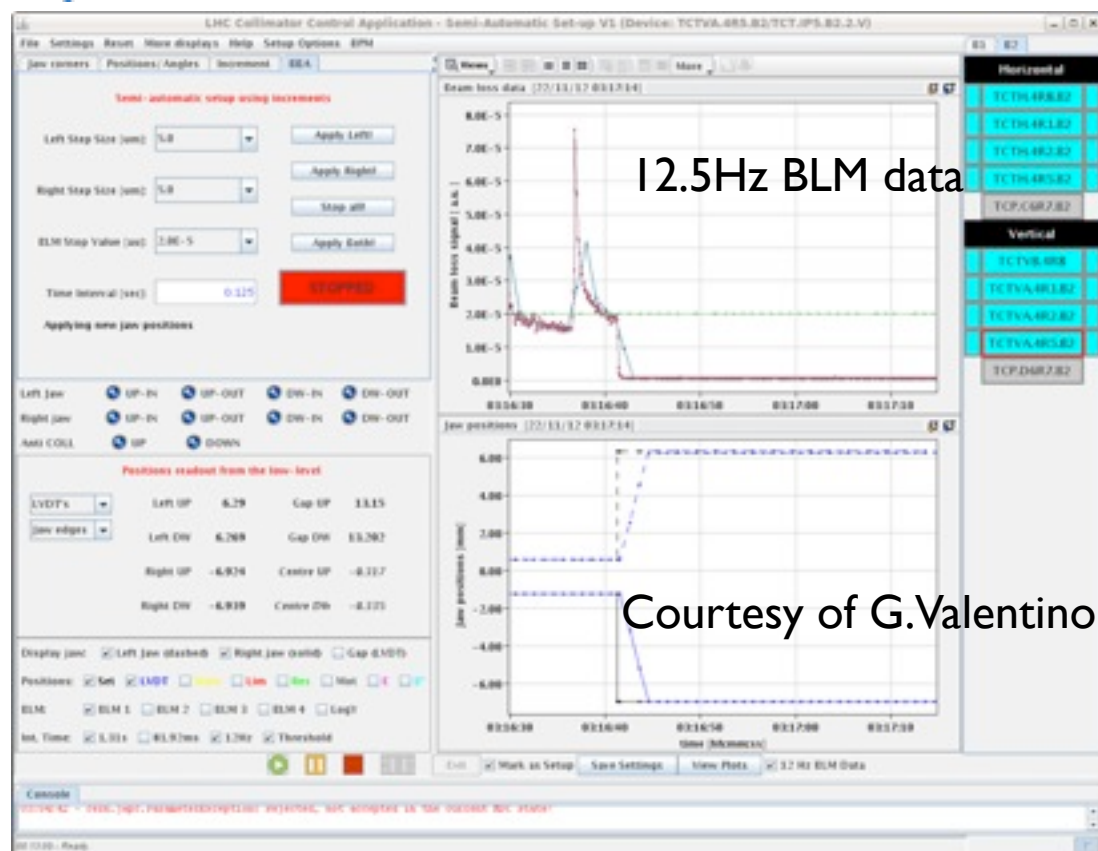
LHC Collimator Control Application - Semi-Automatic Set-up V1 (Device: TCTVA.4R5.B2/TCT.IP5.B2.2.V)

File Settings Reset More displays Help Setup Options BPM

Jaw corners | Positions/Angles | Increment | BEA

Semi-automatic setup using increments

Left Step Size [um]: 5.0 | Apply Left!
Right Step Size [um]: 5.0 | Apply Right!
Stop all!
BLM Stop Value [au]: 2.0E-5 | Apply Both!
Time Interval [sec]: 0.125 | STOPPED

Applying new jaw positions

Left Jaw: UP-IN UP-OUT DW-IN DW-OUT
Right Jaw: UP-IN UP-OUT DW-IN DW-OUT
Anti COLL: UP DOWN

Positions readout from the low-level

LVDT's | Left UP 6.29 | Gap UP 13.15
Jaw edges | Left DW 6.269 | Gap DW 13.202
Right UP -6.926 | Centre UP -0.317
Right DW -6.939 | Centre DW -0.335

Display jaw: Left Jaw (dashed) Right Jaw (solid) Gap (LVDT)
Positions: Set LVDT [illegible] Lim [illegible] Mot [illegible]
BLM: BLM 1 BLM 2 BLM 3 BLM 4 Log?
Int. Time: 1.31s 81.92ms 12Hz Threshold

Views | More

Beam loss data [22/11/12 03:17:14]

8.0E-5, 7.0E-5, 6.0E-5, 5.0E-5, 4.0E-5, 3.0E-5, 2.0E-5, 1.0E-5, 0.0E0
Beam loss signal [a.u.]
03:16:30 03:16:40 03:16:50 03:17:00 03:17:10

12.5Hz BLM data

Jaw positions [22/11/12 03:17:14]

6.00, 4.00, 2.00, 0.00, -2.00, -4.00, -6.00
Jaw positions [mm]
03:16:30 03:16:40 03:16:50 03:17:00 03:17:10
time [hh:mm:ss]

Courtesy of G.Valentino

B1 B2
Horizontal
TCTH.4R8.B2
TCTH.4R1.B2
TCTH.4R2.B2
TCTH.4R5.B2
TCP.C6R7.B2
Vertical
TCTVB.4R8
TCTVA.4R1.B2
TCTVA.4R2.B2
TCTVA.4R5.B2
TCP.D6R7.B2

Exit | Mark as Setup | Save Settings | View Plots | 12 Hz BLM Data

Console
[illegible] rejected, not accepted in the current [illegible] state!

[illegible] - Ready